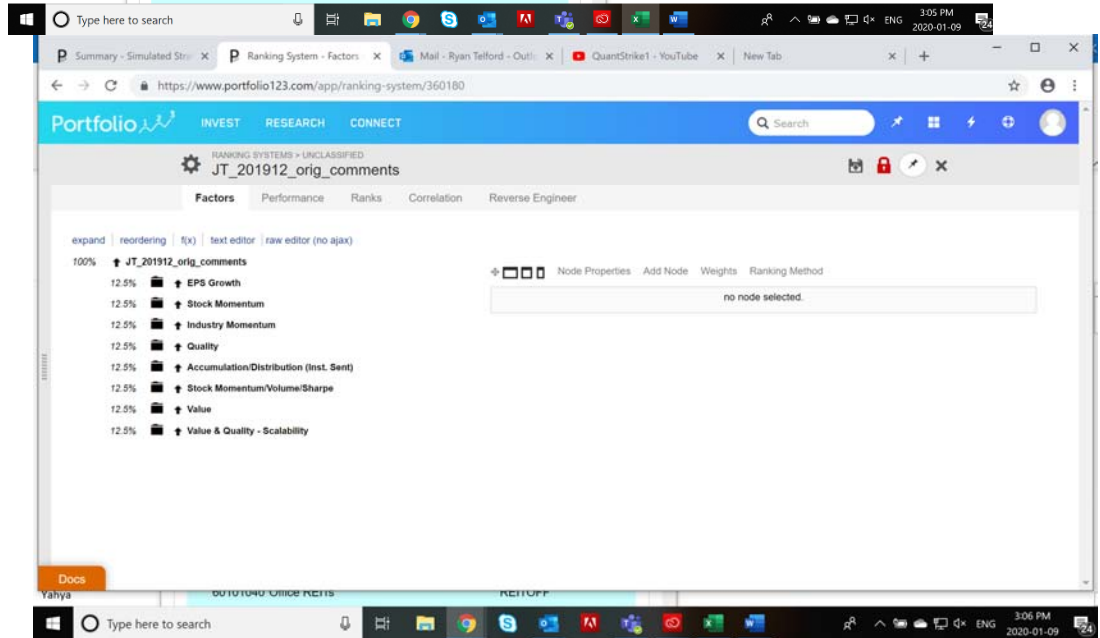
Type here to search
ENG 3:05 PM 2020-01-09

Summary - Simulated Stra ×
Ranking System - Factors ×
Mail - Ryan Telford - Outlo ×
QuantStrike1 - YouTube ×
New Tab ×
+

https://www.portfolio123.com/app/ranking-system/360180

Portfolio123
INVEST RESEARCH CONNECT
Search

RANKING SYSTEMS > UNCLASSIFIED
JT_201912_orig_comments

Factors Performance Ranks Correlation Reverse Engineer

expand | reordering | f(x) | text editor | raw editor (no ajax)

100% JT_201912_orig_comments
12.5% EPS Growth
12.5% Stock Momentum
12.5% Industry Momentum
12.5% Quality
12.5% Accumulation/Distribution (Inst. Sent)
12.5% Stock Momentum/Volume/Sharpe
12.5% Value
12.5% Value & Quality - Scalability

Node Properties Add Node Weights Ranking Method
no node selected.

Docs
Yahya
60101040 Office REITs
REITOFF

Type here to search
ENG 3:06 PM 2020-01-09